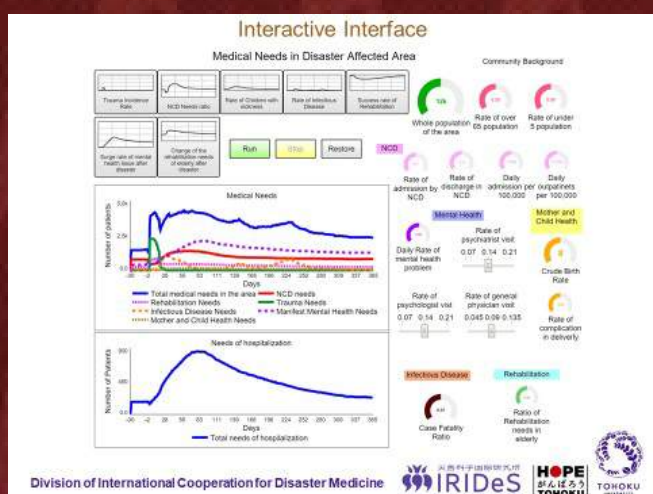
Interactive Interface

Medical Needs in Disaster Affected Area

Trauma Incidence Rate

NCD Needs ratio

Rate of Children with sickness

Rate of Infectious Disease

Success rate of Rehabilitation

Surge rate of mental health issue after disaster

Change of the rehabilitation needs of elderly after disaster

Run

Stop

Restore

Community Background

Whole population of the area

Rate of over 65 population

Rate of under 5 population

NCD

Rate of admission by NCD

Rate of discharge in NCD

Daily admission per 100,000

Daily outpatients per 100,000

Medical Needs

Number of patients

Days

Total medical needs in the area

NCD needs

Rehabilitation Needs

Trauma Needs

Infectious Disease Needs

Manifest Mental Health Needs

Mother and Child Health Needs

Mental Health

Daily Rate of mental health problem

Rate of psychiatrist visit

0.07 0.14 0.21

Mother and Child Health

Crude Birth Rate

Rate of psychologist visit

0.07 0.14 0.21

Rate of general physician visit

0.045 0.09 0.135

Rate of complication in delivery

Needs of hospitalization

Number of Patients

Days

Total needs of hospitalization

Infectious Disease

Case Fatality Ratio

Rehabilitation

Ratio of Rehabilitation needs in elderly

Division of International Cooperation for Disaster Medicine

災害科学国際研究所 IRIDeS

HOPE がんばろう TOHOKU

TOHOKU